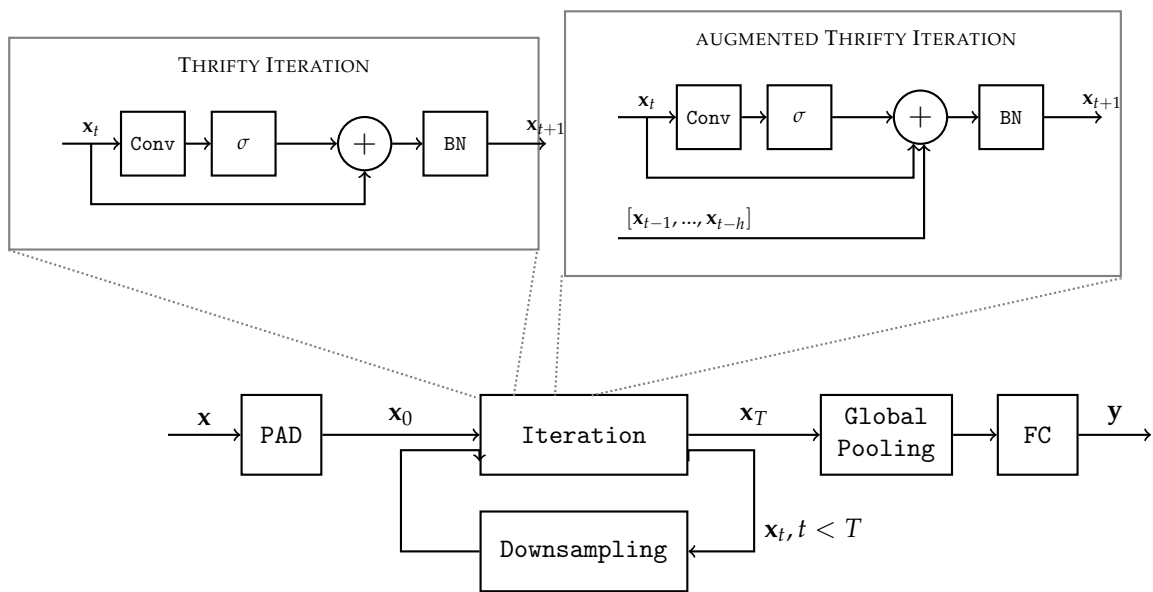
THRIFTY ITERATION

$\mathbf{x}_t$

Conv

$\sigma$

$+$

BN

$\mathbf{x}_{t+1}$

AUGMENTED THRIFTY ITERATION

$\mathbf{x}_t$

Conv

$\sigma$

$+$

BN

$\mathbf{x}_{t+1}$

$[\mathbf{x}_{t-1}, ..., \mathbf{x}_{t-h}]$

$\mathbf{x}$

PAD

$\mathbf{x}_0$

Iteration

$\mathbf{x}_T$

Global Pooling

FC

$\mathbf{y}$

Downsampling

$\mathbf{x}_t, t < T$